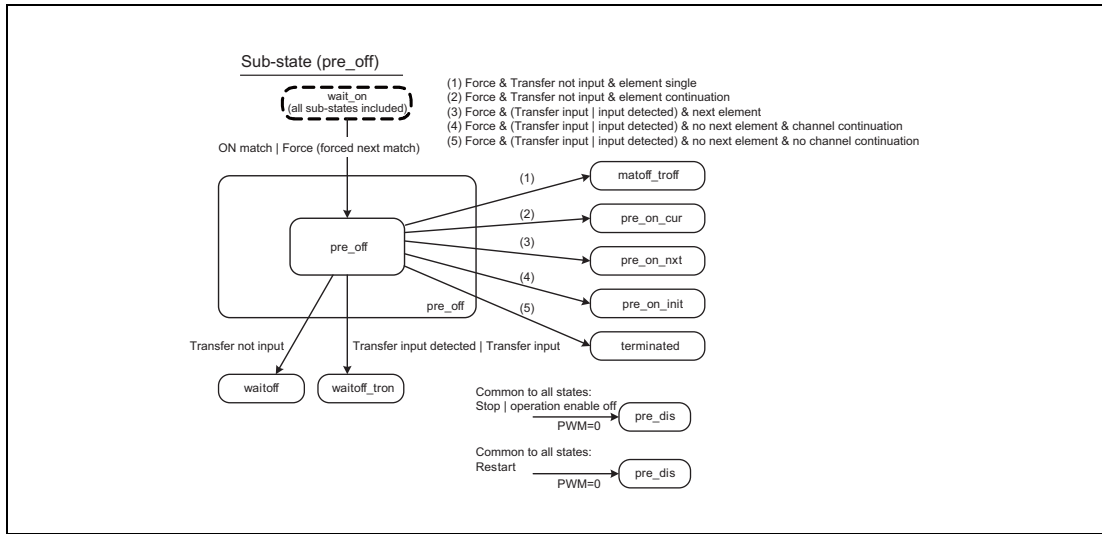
Sub-state (pre_off)

wait_on
(all sub-states included)

(1) Force & Transfer not input & element single
(2) Force & Transfer not input & element continuation
(3) Force & (Transfer input | input detected) & next element
(4) Force & (Transfer input | input detected) & no next element & channel continuation
(5) Force & (Transfer input | input detected) & no next element & no channel continuation

ON match | Force (forced next match)

(1)
matoff_troff
(2)
pre_on_cur
(3)
pre_on_nxt
(4)
pre_on_init
(5)
terminated

pre_off

pre_off

Transfer not input

Transfer input detected | Transfer input

waitoff

waitoff_tron

Common to all states:
Stop | operation enable off
PWM=0
pre_dis

Common to all states:
Restart
PWM=0
pre_dis